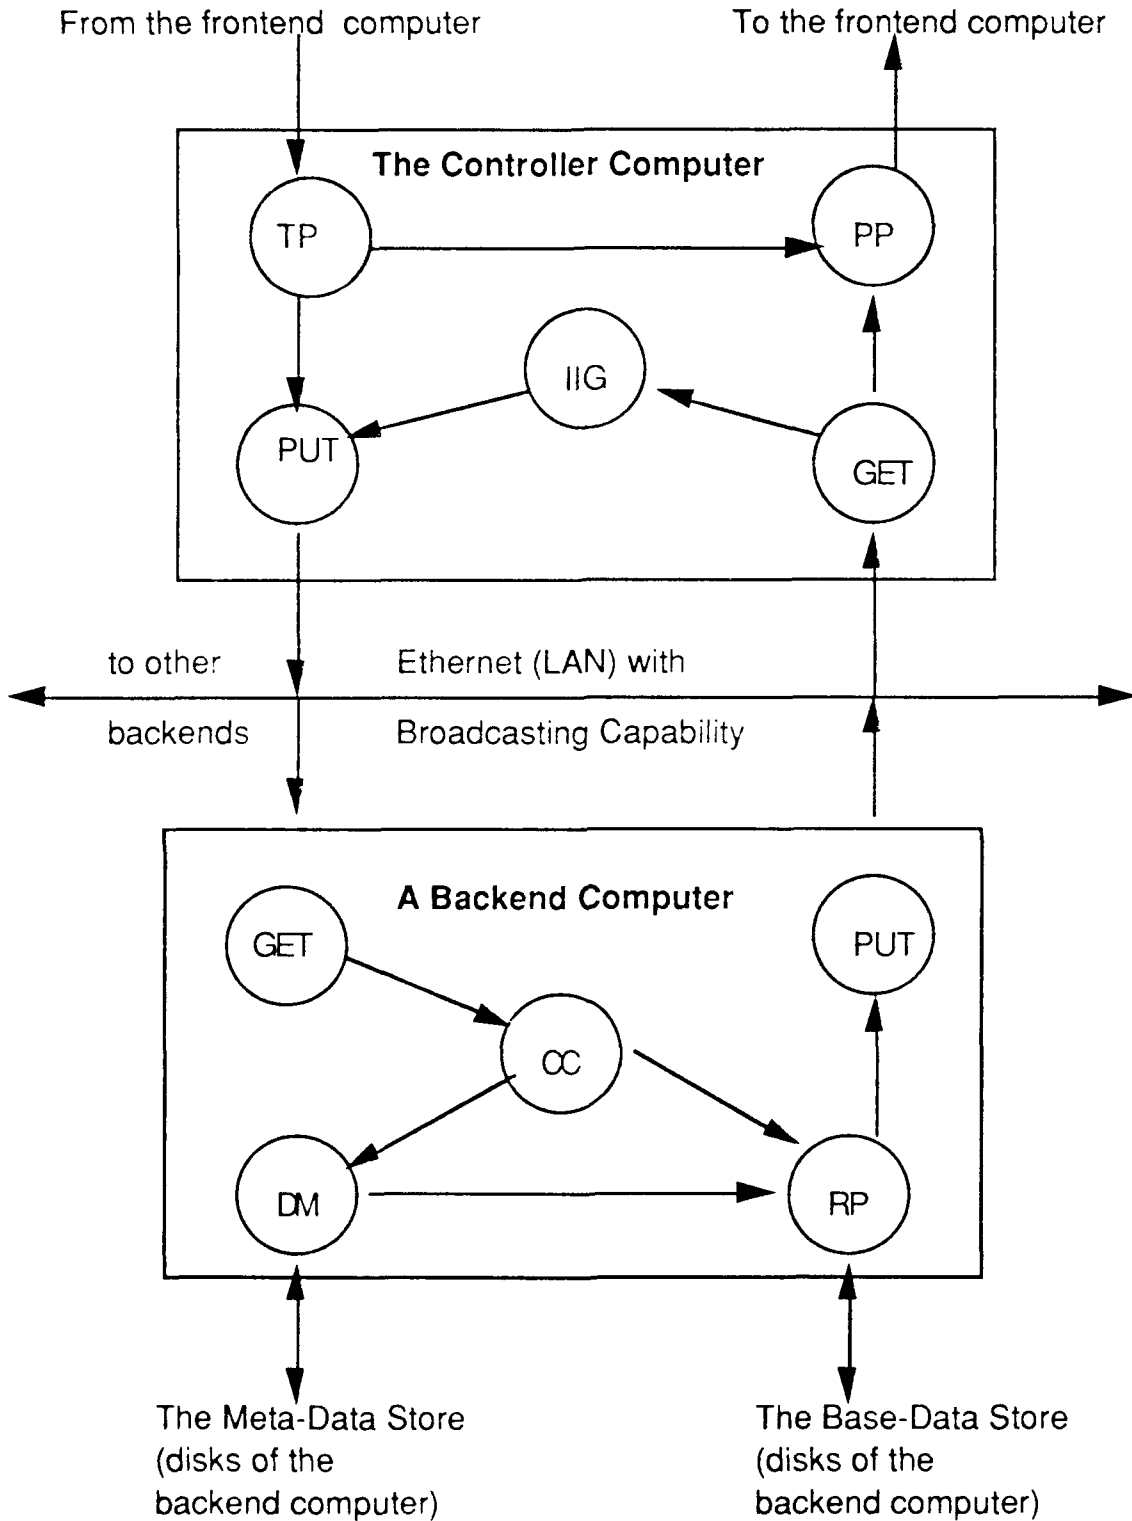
From the frontend computer

To the frontend computer

The Controller Computer

TP

PP

IIG

PUT

GET

to other backends

Ethernet (LAN) with Broadcasting Capability

A Backend Computer

GET

PUT

CC

DM

RP

The Meta-Data Store (disks of the backend computer)

The Base-Data Store (disks of the backend computer)